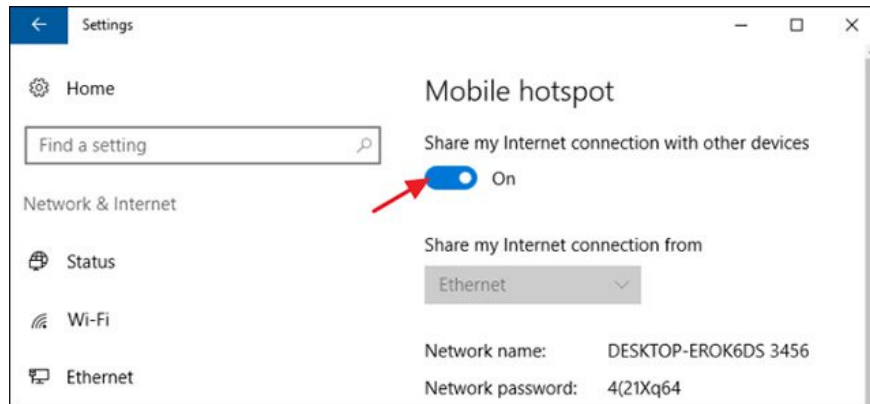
Settings

Home

Find a setting

Network & Internet

Status

Wi-Fi

Ethernet

Mobile hotspot

Share my Internet connection with other devices

On

Share my Internet connection from

Ethernet

Network name: DESKTOP-EROK6DS 3456

Network password: 4(21Xq64